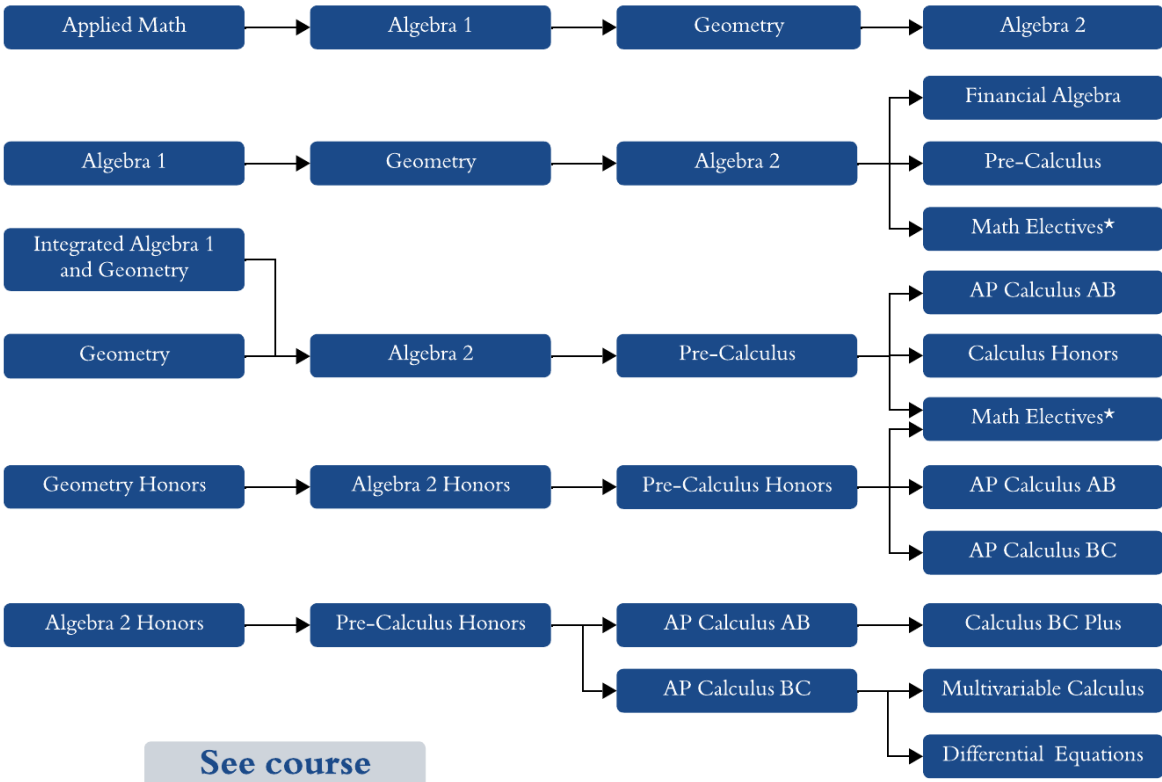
Applied Math
Algebra 1
Geometry
Algebra 2

Algebra 1
Geometry
Algebra 2
Financial Algebra
Pre-Calculus
Math Electives*

Integrated Algebra 1 and Geometry
Geometry
Algebra 2
Pre-Calculus
AP Calculus AB
Calculus Honors
Math Electives*

Geometry Honors
Algebra 2 Honors
Pre-Calculus Honors
AP Calculus AB
AP Calculus BC

Algebra 2 Honors
Pre-Calculus Honors
AP Calculus AB
Calculus BC Plus
AP Calculus BC
Multivariable Calculus
Differential Equations

See course